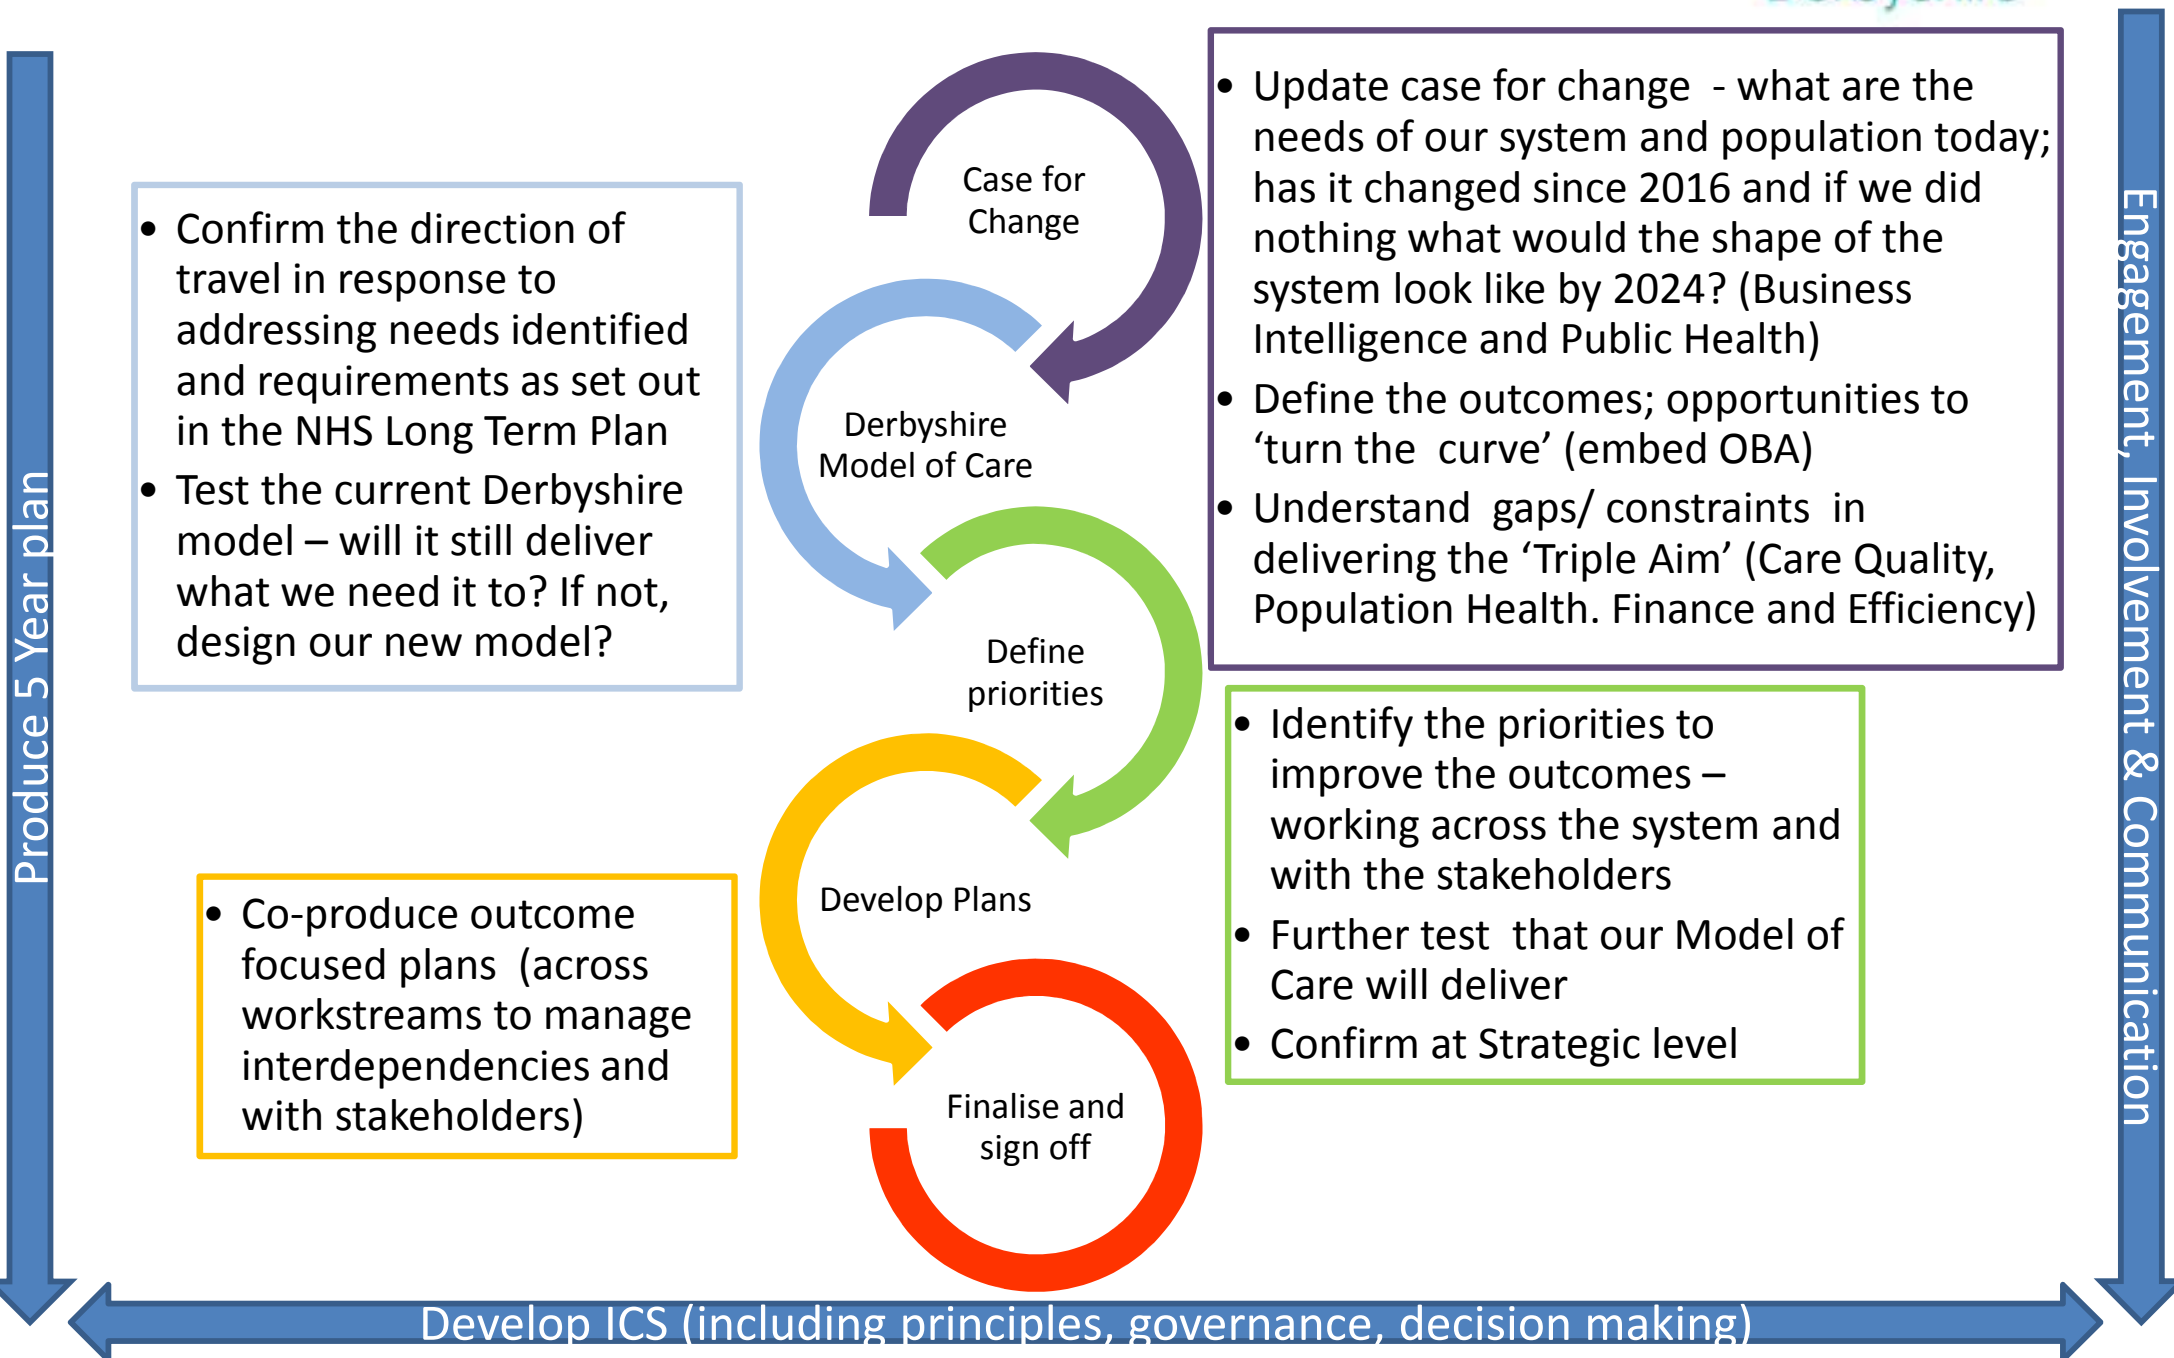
Produce 5 Year plan

• Confirm the direction of travel in response to addressing needs identified and requirements as set out in the NHS Long Term Plan
• Test the current Derbyshire model – will it still deliver what we need it to? If not, design our new model?

Case for Change

Derbyshire Model of Care

Define priorities

Develop Plans

Finalise and sign off

• Update case for change - what are the needs of our system and population today; has it changed since 2016 and if we did nothing what would the shape of the system look like by 2024? (Business Intelligence and Public Health)
• Define the outcomes; opportunities to 'turn the curve' (embed OBA)
• Understand gaps/ constraints in delivering the 'Triple Aim' (Care Quality, Population Health. Finance and Efficiency)

• Identify the priorities to improve the outcomes – working across the system and with the stakeholders
• Further test that our Model of Care will deliver
• Confirm at Strategic level

• Co-produce outcome focused plans (across workstreams to manage interdependencies and with stakeholders)

Engagement, Involvement & Communication

Develop ICS (including principles, governance, decision making)